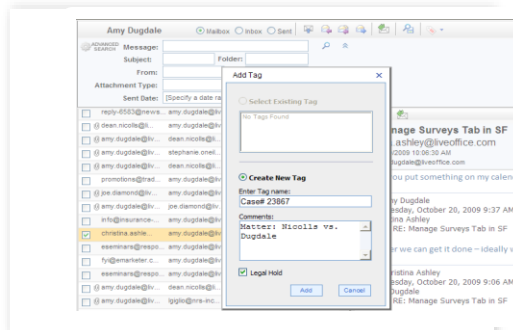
Amy Dugdale
Mailbox Inbox Sent

ADVANCED SEARCH
Message:
Subject:
Folder:
From:
Attachment Type:
Sent Date: [Specify a date ra

Add Tag
Select Existing Tag
No Tags Found
Create New Tag
Enter Tag name:
Case# 23867
Comments:
Matter: Nicolls vs. Dugdale
Legal Hold
Add
Cancel

reply-6583@news... amy.dugdale@liv...
dean.nicolls@li... amy.dugdale@liv...
amy.dugdale@liv... stephanie.oneil...
amy.dugdale@liv... dean.nicolls@li...
promotions@trad... amy.dugdale@liv...
joe.diamond@liv... amy.dugdale@liv...
amy.dugdale@liv... joe.diamond@liv...
info@insurance-... amy.dugdale@liv...
christina.ashle... amy.dugdale@liv...
eseminars@respo... amy.dugdale@liv...
fyi@emarketer.c... amy.dugdale@liv...
eseminars@respo... amy.dugdale@liv...
amy.dugdale@liv... dean.nicolls@li...
amy.dugdale@liv... lgiglio@nre-inc...

anage Surveys Tab in SF
.ashley@liveoffice.com
dugdale@liveoffice.com
2009 10:06:30 AM
u put something on my calen
ny Dugdale
esday, October 20, 2009 9:37 AM
ina Ashley
RE: Manage Surveys Tab in SF
er we can get it done – ideally
ristina Ashley
esday, October 20, 2009 9:06 AM
y Dugdale
RE: Manage Surveys Tab in SF